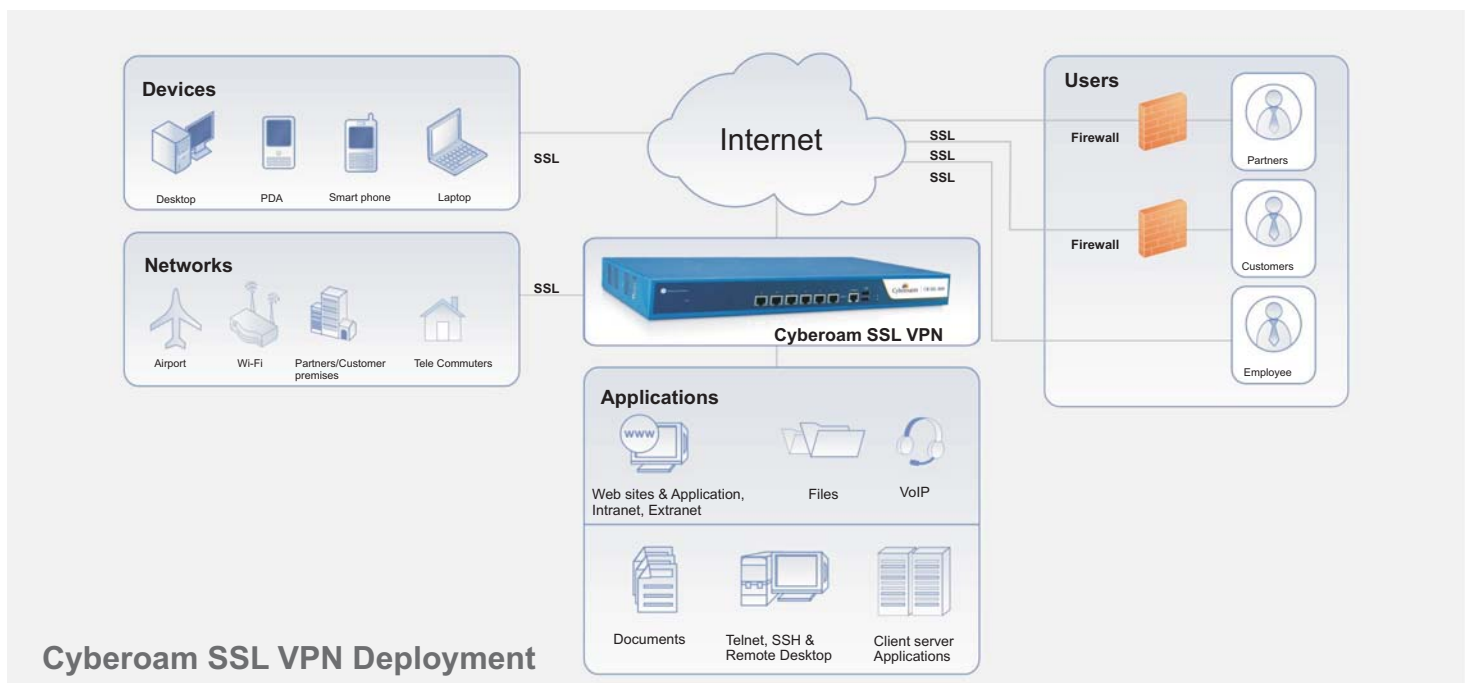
Devices

Desktop

PDA

Smart phone

Laptop

SSL

Internet

SSL

SSL

SSL

Users

Firewall

Partners

Firewall

Customers

Employee

Networks

Airport

Wi-Fi

Partners/Customer premises

Tele Commuters

SSL

Cyberoam SSL VPN

Applications

www

Web sites & Application, Intranet, Extranet

Files

VoIP

Documents

Telnet, SSH & Remote Desktop

Client server Applications

Cyberoam SSL VPN Deployment